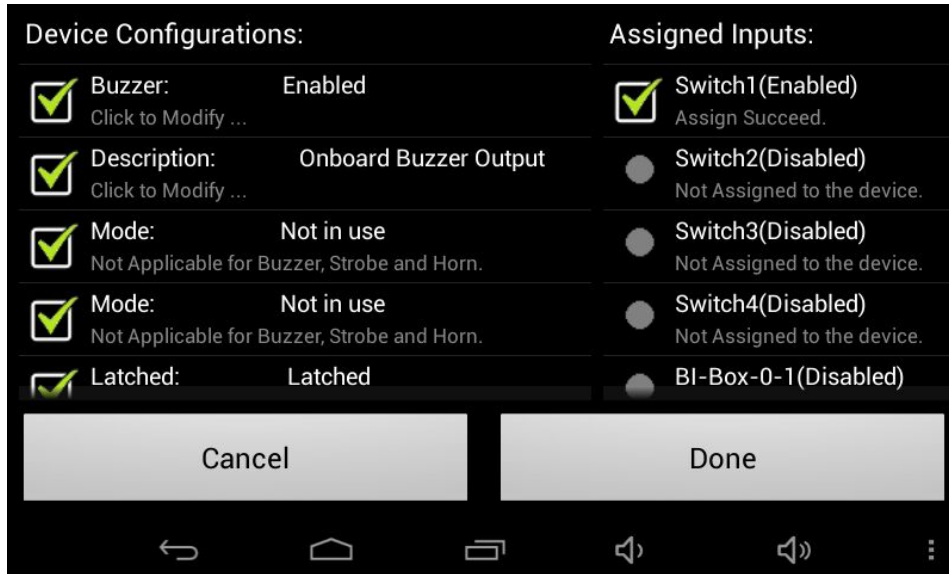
Device Configurations:

Buzzer: Enabled
Click to Modify ...

Description: Onboard Buzzer Output
Click to Modify ...

Mode: Not in use
Not Applicable for Buzzer, Strobe and Horn.

Mode: Not in use
Not Applicable for Buzzer, Strobe and Horn.

Latched: Latched

Assigned Inputs:

Switch1(Enabled)
Assign Succeed.

Switch2(Disabled)
Not Assigned to the device.

Switch3(Disabled)
Not Assigned to the device.

Switch4(Disabled)
Not Assigned to the device.

BI-Box-0-1(Disabled)

Cancel

Done